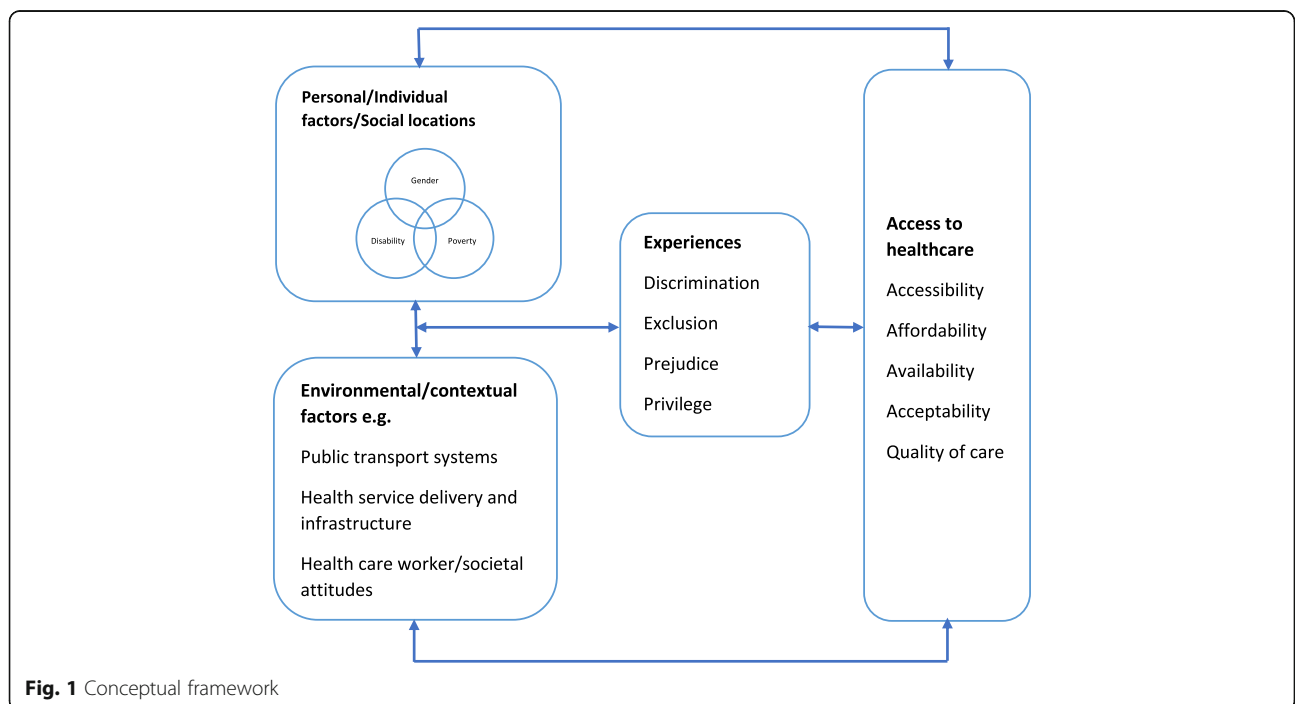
Personal/Individual factors/Social locations

Gender

Disability

Poverty

Experiences

Discrimination

Exclusion

Prejudice

Privilege

Access to healthcare

Accessibility

Affordability

Availability

Acceptability

Quality of care

Environmental/contextual factors e.g.

Public transport systems

Health service delivery and infrastructure

Health care worker/societal attitudes

Fig. 1 Conceptual framework